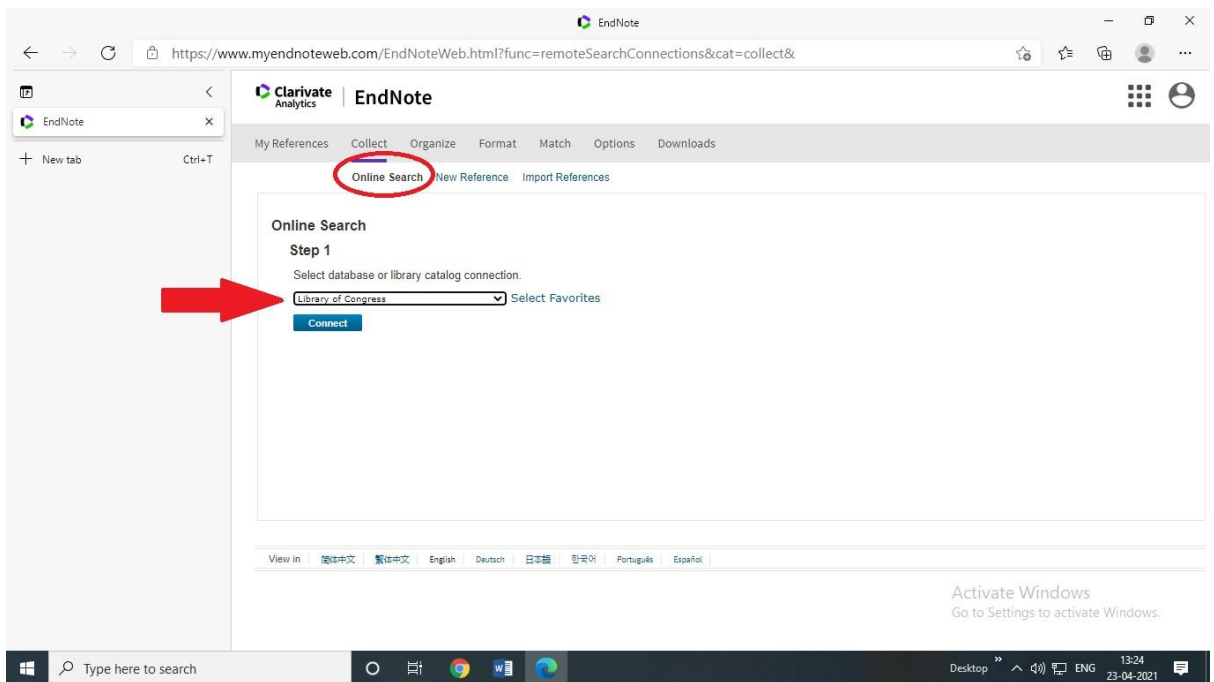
EndNote

https://www.myendnoteweb.com/EndNoteWeb.html?func=remoteSearchConnections&cat=collect&

EndNote

New tab Ctrl+T

Clarivate Analytics | EndNote

My References Collect Organize Format Match Options Downloads

Online Search New Reference Import References

Online Search

Step 1

Select database or library catalog connection.

Library of Congress Select Favorites

Connect

View in 简体中文 繁体中文 English Deutsch 日本語 한국어 Português Español

Activate Windows
Go to Settings to activate Windows.

Type here to search

Desktop ENG 13:24 23-04-2021